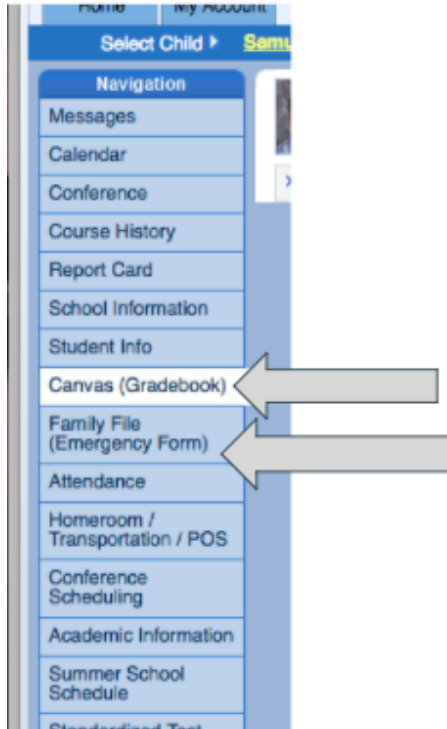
Home My Account

Select Child ▸ Samu

Navigation

Messages

Calendar

Conference

Course History

Report Card

School Information

Student Info

Canvas (Gradebook)

Family File (Emergency Form)

Attendance

Homeroom / Transportation / POS

Conference Scheduling

Academic Information

Summer School Schedule

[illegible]